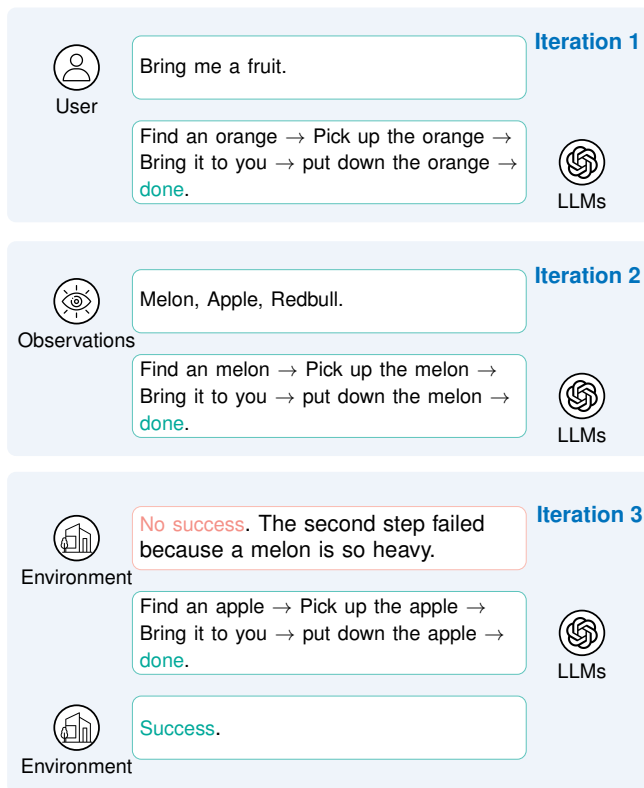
Iteration 1

User

Bring me a fruit.

Find an orange → Pick up the orange → Bring it to you → put down the orange → done.

LLMs

Iteration 2

Observations

Melon, Apple, Redbull.

Find an melon → Pick up the melon → Bring it to you → put down the melon → done.

LLMs

Iteration 3

Environment

No success. The second step failed because a melon is so heavy.

Find an apple → Pick up the apple → Bring it to you → put down the apple → done.

LLMs

Environment

Success.